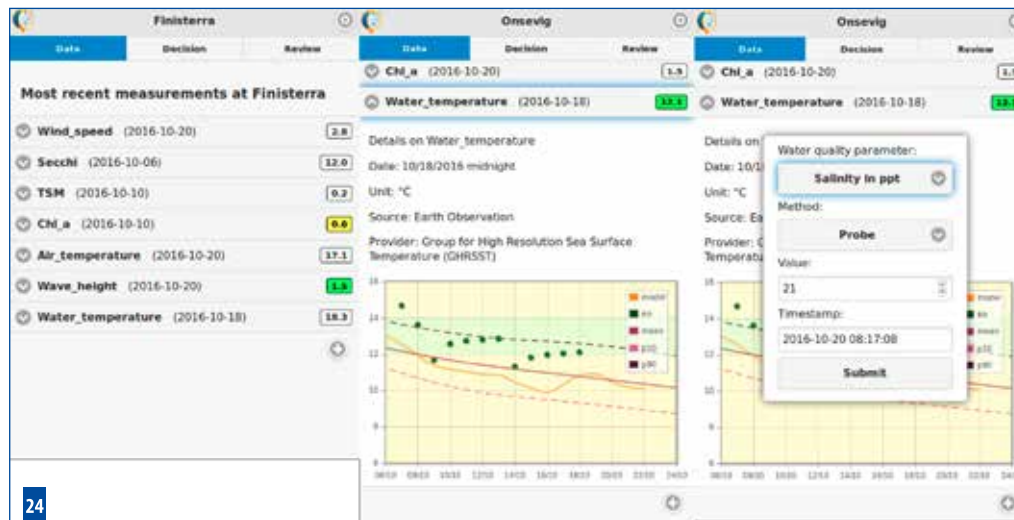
Finisterra

Data | Decision | Review

Most recent measurements at Finisterra

Wind_speed (2016-10-20) 2.8

Secchi (2016-10-06) 12.0

TSM (2016-10-10) 0.2

Chl_a (2016-10-10) 0.0

Air_temperature (2016-10-20) 17.1

Wave_height (2016-10-20) 1.5

Water_temperature (2016-10-18) 18.3

24

Onsevig

Data | Decision | Review

Chl_a (2016-10-20) 1.5

Water_temperature (2016-10-18) 13.3

Details on Water_temperature

Date: 10/18/2016 midnight

Unit: °C

Source: Earth Observation

Provider: Group for High Resolution Sea Surface Temperature (GHRSST)

16 14 12 10 8

model eo mean p10 p90

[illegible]

Onsevig

Data | Decision | Review

Chl_a (2016-10-20) 1.5

Water_temperature (2016-10-18) 13.3

Details on

Date: 10/1

Unit: °C

Source: Ea

Provider: G

Temperatu

Water quality parameter:

Salinity in ppt

Method:

Probe

Value:

21

Timestamp:

2016-10-20 08:17:08

Submit

16 14 12 10 8

model eo mean p10 p90

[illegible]